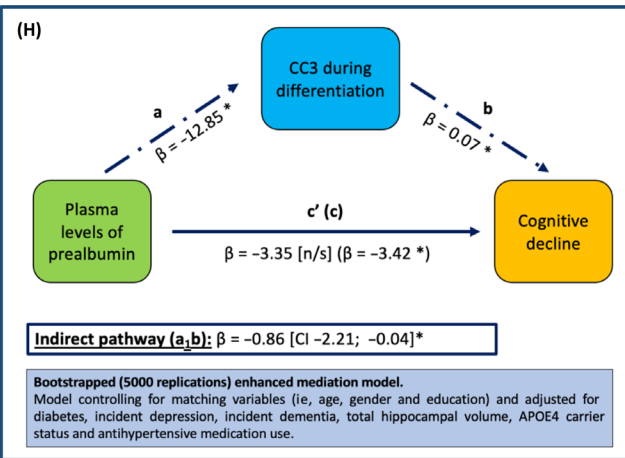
(H)

CC3 during differentiation

a

β = −12.85 *

b

β = 0.07 *

Plasma levels of prealbumin

c' (c)

β = −3.35 [n/s] (β = −3.42 *)

Cognitive decline

Indirect pathway ($a_1b$): β = −0.86 [CI −2.21; −0.04]*

Bootstrapped (5000 replications) enhanced mediation model.
Model controlling for matching variables (ie, age, gender and education) and adjusted for diabetes, incident depression, incident dementia, total hippocampal volume, APOE4 carrier status and antihypertensive medication use.